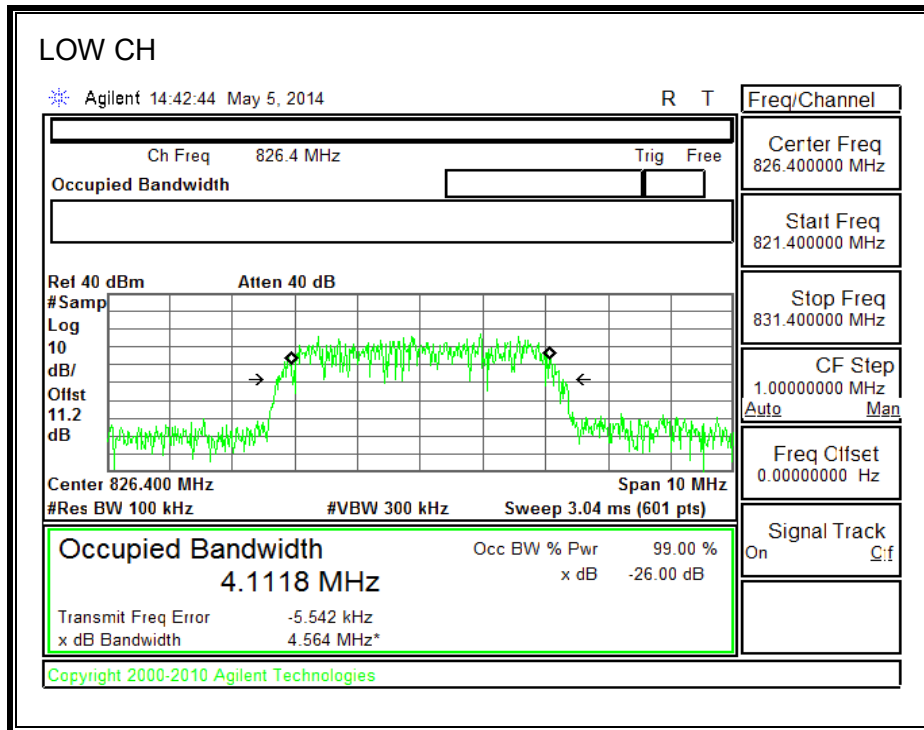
LOW CH

Agilent 14:42:44 May 5, 2014 R T

Freq/Channel

Center Freq
826.400000 MHz

Start Freq
821.400000 MHz

Stop Freq
831.400000 MHz

CF Step
1.00000000 MHz
Auto Man

Freq Offset
0.00000000 Hz

Signal Track
On Off

Ch Freq 826.4 MHz Trig Free

Occupied Bandwidth

Ref 40 dBm Atten 40 dB
#Samp
Log
10
dB/
Offst
11.2
dB

Center 826.400 MHz Span 10 MHz
#Res BW 100 kHz #VBW 300 kHz Sweep 3.04 ms (601 pts)

Occupied Bandwidth
4.1118 MHz

Occ BW % Pwr 99.00 %
x dB -26.00 dB

Transmit Freq Error -5.542 kHz
x dB Bandwidth 4.564 MHz*

Copyright 2000-2010 Agilent Technologies